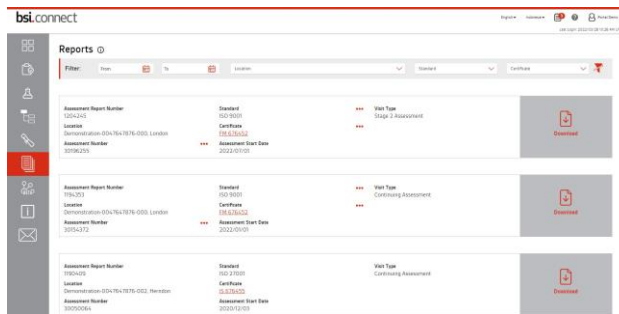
bsi.connect

English Helpdesk Portal Demo

Last Login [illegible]

Reports

Filter: From To Location Standard Certificate

Assessment Report Number
1204245
Location
Demonstration-0047647676-000, London
Assessment Number
30196255

Standard
ISO 9001
Certificate
FM 676452
Assessment Start Date
2022/01/01

Visit Type
Stage 2 Assessment

Download

Assessment Report Number
1194353
Location
Demonstration-0047647676-000, London
Assessment Number
30154372

Standard
ISO 9001
Certificate
FM 676452
Assessment Start Date
2022/01/01

Visit Type
Continuing Assessment

Download

Assessment Report Number
1180406
Location
Demonstration-0047647676-002, Hendon
Assessment Number
30050064

Standard
ISO 27001
Certificate
IS 676455
Assessment Start Date
2020/12/03

Visit Type
Continuing Assessment

Download